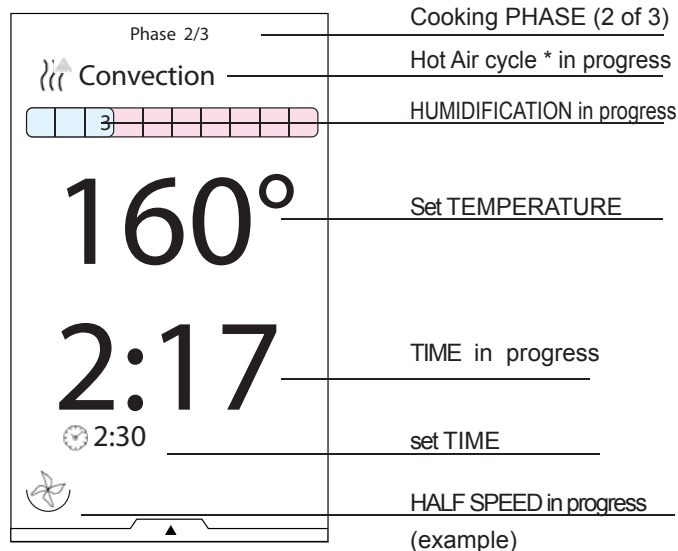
Phase 2/3

Convection

3

160°

2:17

2:30

▲

Cooking PHASE (2 of 3)

Hot Air cycle * in progress

HUMIDIFICATION in progress

Set TEMPERATURE

TIME in progress

set TIME

HALF SPEED in progress

(example)